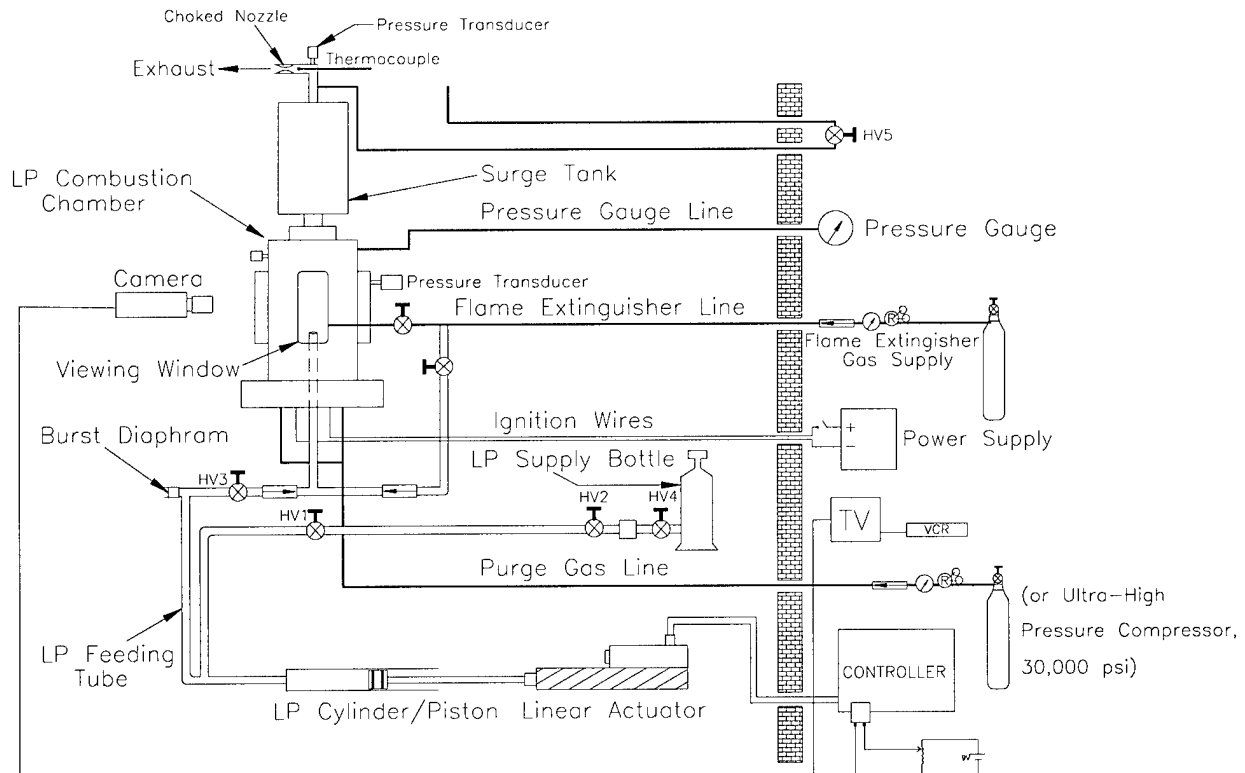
Choked Nozzle
Pressure Transducer
Exhaust
Thermocouple
HV5
LP Combustion Chamber
Surge Tank
Pressure Gauge Line
Pressure Gauge
Camera
Pressure Transducer
Flame Extinguisher Line
R
Flame Extinguisher Gas Supply
Viewing Window
Ignition Wires
Burst Diaphram
+
−
Power Supply
LP Supply Bottle
HV3
HV2
HV4
HV1
TV
VCR
Purge Gas Line
R
(or Ultra-High Pressure Compressor, 30,000 psi)
LP Feeding Tube
CONTROLLER
LP Cylinder/Piston
Linear Actuator